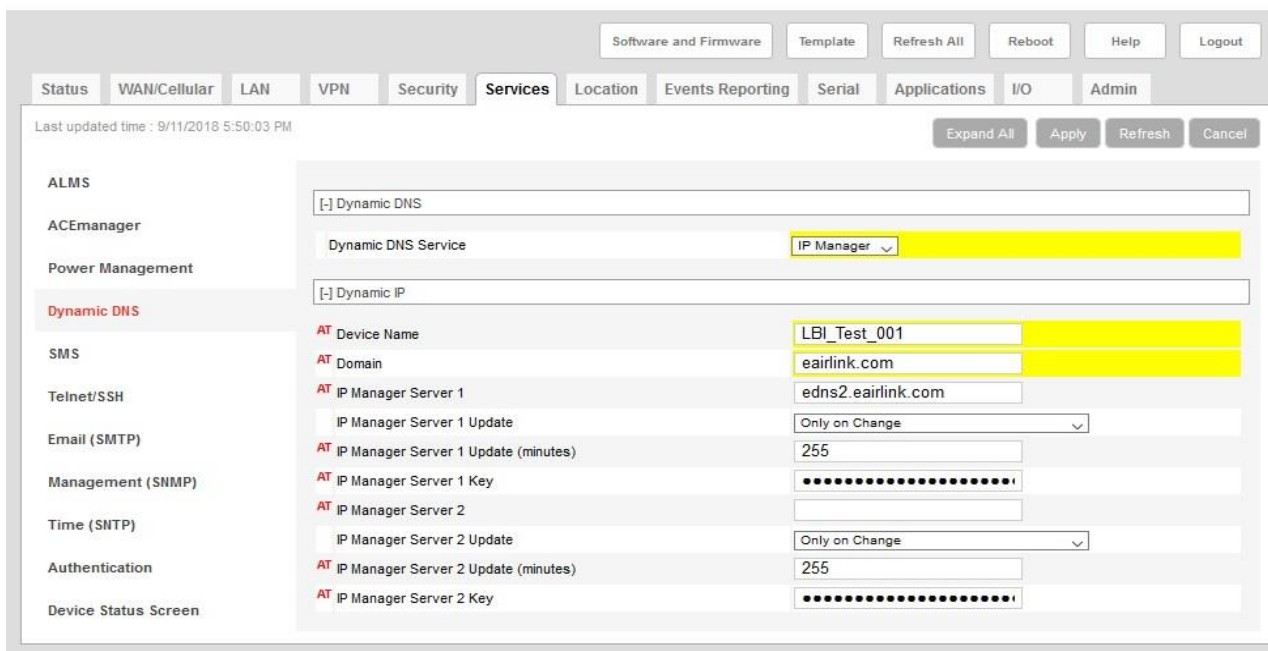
Software and Firmware Template Refresh All Reboot Help Logout

Status WAN/Cellular LAN VPN Security Services Location Events Reporting Serial Applications I/O Admin

Last updated time : 9/11/2018 5:50:03 PM

Expand All Apply Refresh Cancel

ALMS
ACEmanager
Power Management
Dynamic DNS
SMS
Telnet/SSH
Email (SMTP)
Management (SNMP)
Time (SNTP)
Authentication
Device Status Screen

[-] Dynamic DNS

| Dynamic DNS Service | IP Manager |
|---|---|

[-] Dynamic IP

| | |
|---|---|
| AT Device Name | LBI_Test_001 |
| AT Domain | eairlink.com |
| AT IP Manager Server 1 | edns2.eairlink.com |
| IP Manager Server 1 Update | Only on Change |
| AT IP Manager Server 1 Update (minutes) | 255 |
| AT IP Manager Server 1 Key | •••••••••••••••••••• |
| AT IP Manager Server 2 | |
| IP Manager Server 2 Update | Only on Change |
| AT IP Manager Server 2 Update (minutes) | 255 |
| AT IP Manager Server 2 Key | •••••••••••••••••••• |